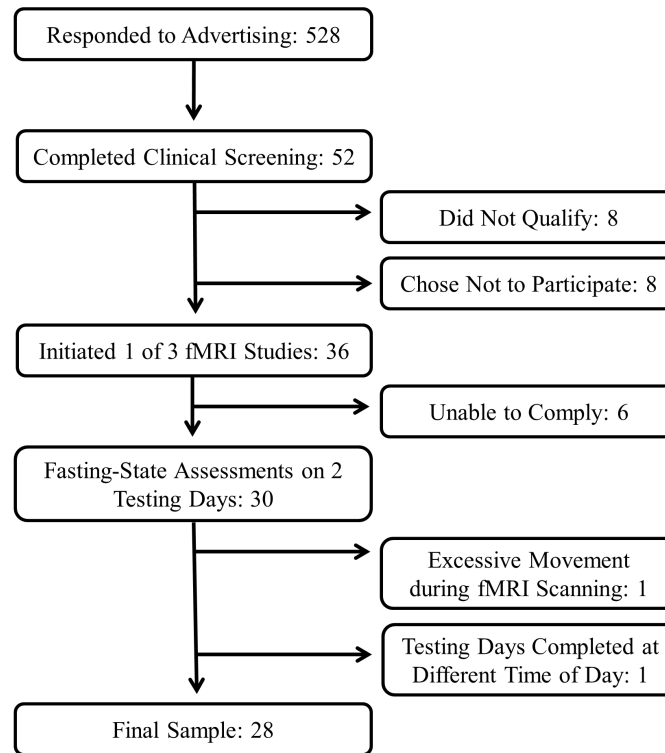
Responded to Advertising: 528

Completed Clinical Screening: 52

Did Not Qualify: 8

Chose Not to Participate: 8

Initiated 1 of 3 fMRI Studies: 36

Unable to Comply: 6

Fasting-State Assessments on 2 Testing Days: 30

Excessive Movement during fMRI Scanning: 1

Testing Days Completed at Different Time of Day: 1

Final Sample: 28